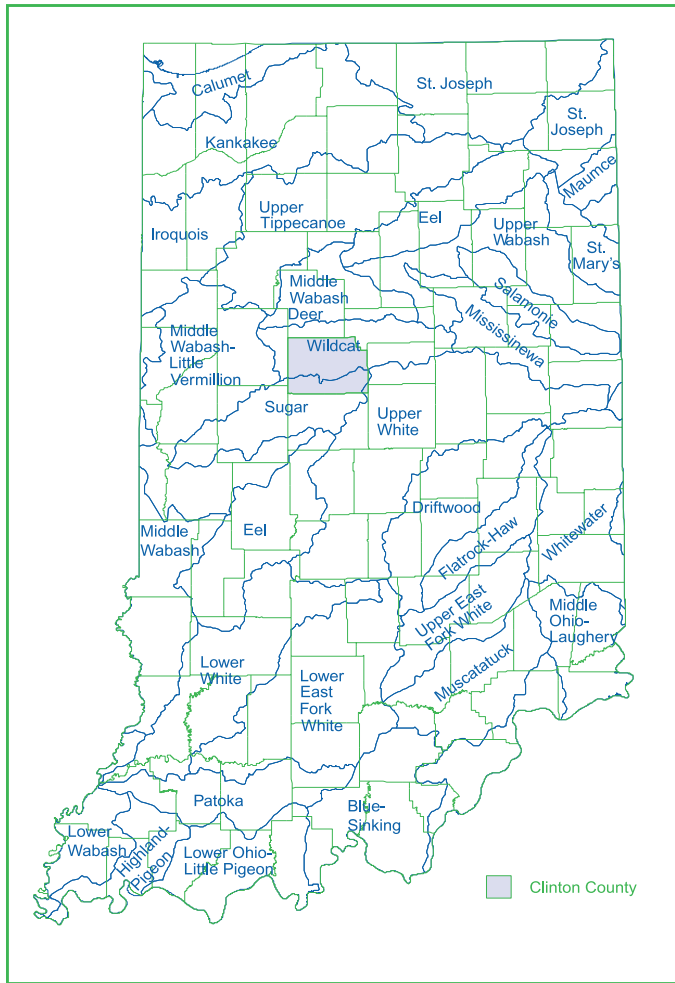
Calumet
St. Joseph
St. Joseph
Kankakee
Maumee
Upper Tippecanoe
Eel
Upper Wabash
Iroquois
St. Mary's
Middle Wabash Deer
Salamonie
Mississinewa
Middle Wabash-Little Vermillion
Wildcat
Sugar
Upper White
Driftwood
Flatrock-Haw
Whitewater
Middle Wabash
Eel
Upper East Fork White
Middle Ohio-Laughery
Muscatatuck
Lower White
Lower East Fork White
Patoka
Blue-Sinking
Lower Wabash
Highland-Pigeon
Lower Ohio-Little Pigeon
Clinton County